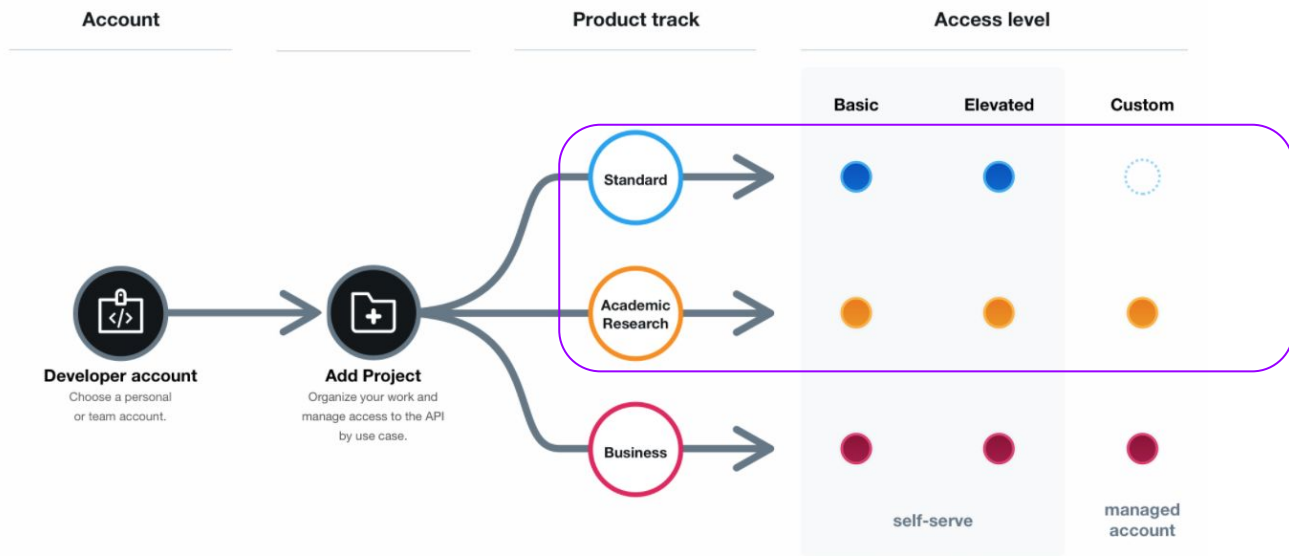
Account

Product track

Access level

Basic

Elevated

Custom

Standard

Academic Research

Business

Developer account
Choose a personal or team account.

Add Project
Organize your work and manage access to the API by use case.

self-serve

managed account